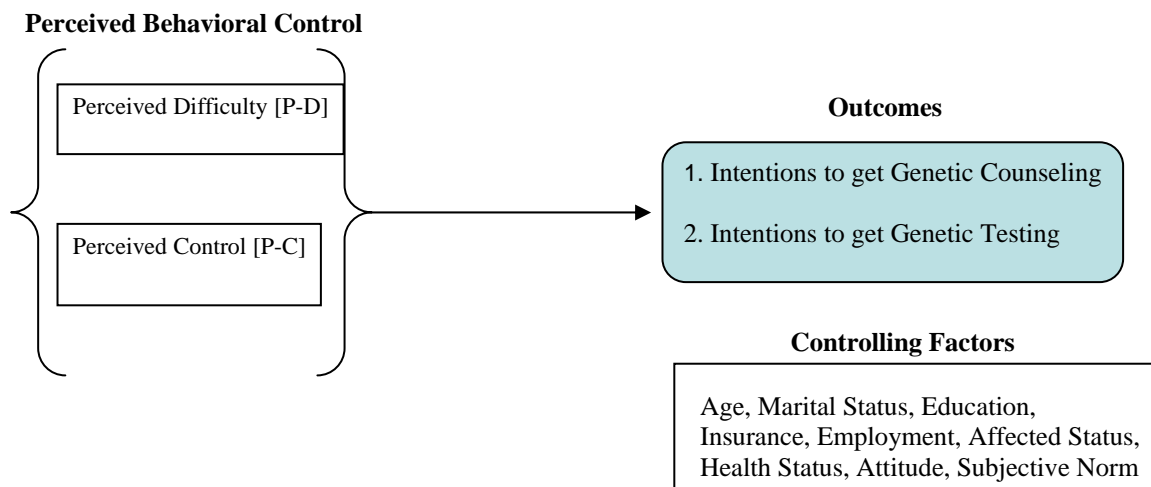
Perceived Behavioral Control

Perceived Difficulty [P-D]

Perceived Control [P-C]

Outcomes

1. Intentions to get Genetic Counseling

2. Intentions to get Genetic Testing

Controlling Factors

Age, Marital Status, Education, Insurance, Employment, Affected Status, Health Status, Attitude, Subjective Norm